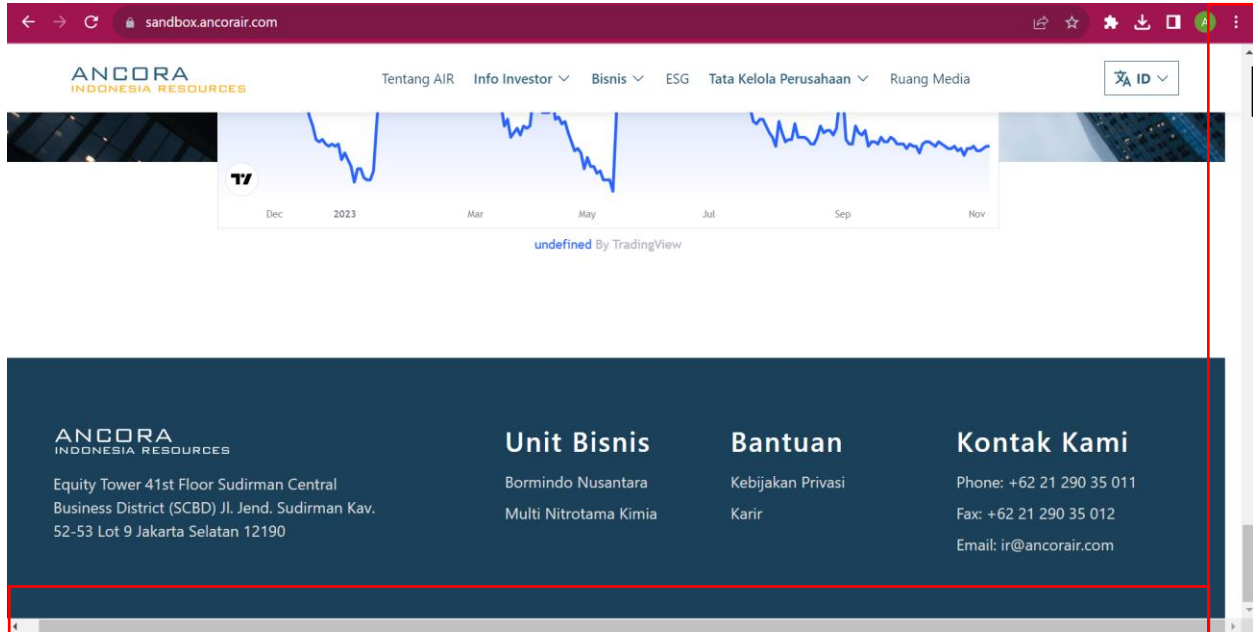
sandbox.ancorair.com

ANCORA
INDONESIA RESOURCES

Tentang AIR Info Investor Bisnis ESG Tata Kelola Perusahaan Ruang Media

ID

Dec 2023 Mar May Jul Sep Nov

undefined By TradingView

ANCORA
INDONESIA RESOURCES

Equity Tower 41st Floor Sudirman Central Business District (SCBD) Jl. Jend. Sudirman Kav. 52-53 Lot 9 Jakarta Selatan 12190

Unit Bisnis

Bormindo Nusantara

Multi Nitrotama Kimia

Bantuan

Kebijakan Privasi

Karir

Kontak Kami

Phone: +62 21 290 35 011

Fax: +62 21 290 35 012

Email: ir@ancorair.com